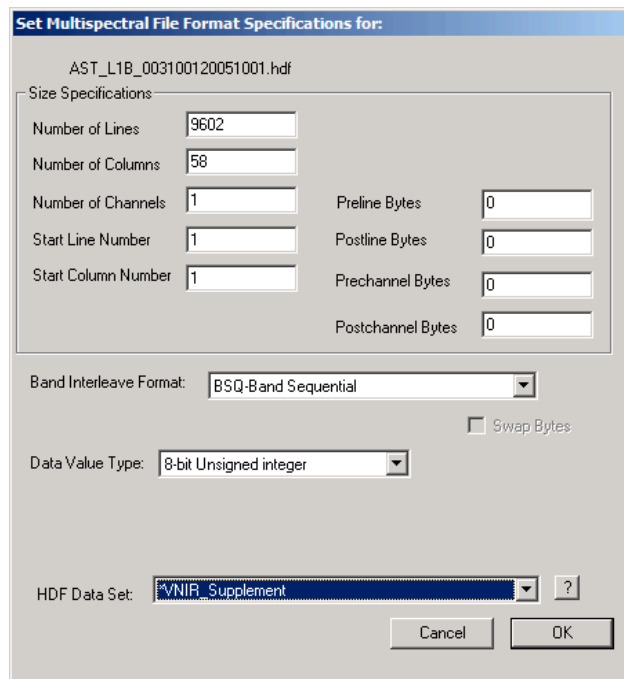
Set Multispectral File Format Specifications for:

AST_L1B_003100120051001.hdf

Size Specifications

Number of Lines 9602

Number of Columns 58

Number of Channels 1

Start Line Number 1

Start Column Number 1

Preline Bytes 0

Postline Bytes 0

Prechannel Bytes 0

Postchannel Bytes 0

Band Interleave Format: BSQ-Band Sequential

Swap Bytes

Data Value Type: 8-bit Unsigned integer

HDF Data Set: *VNIR_Supplement

?

Cancel

OK